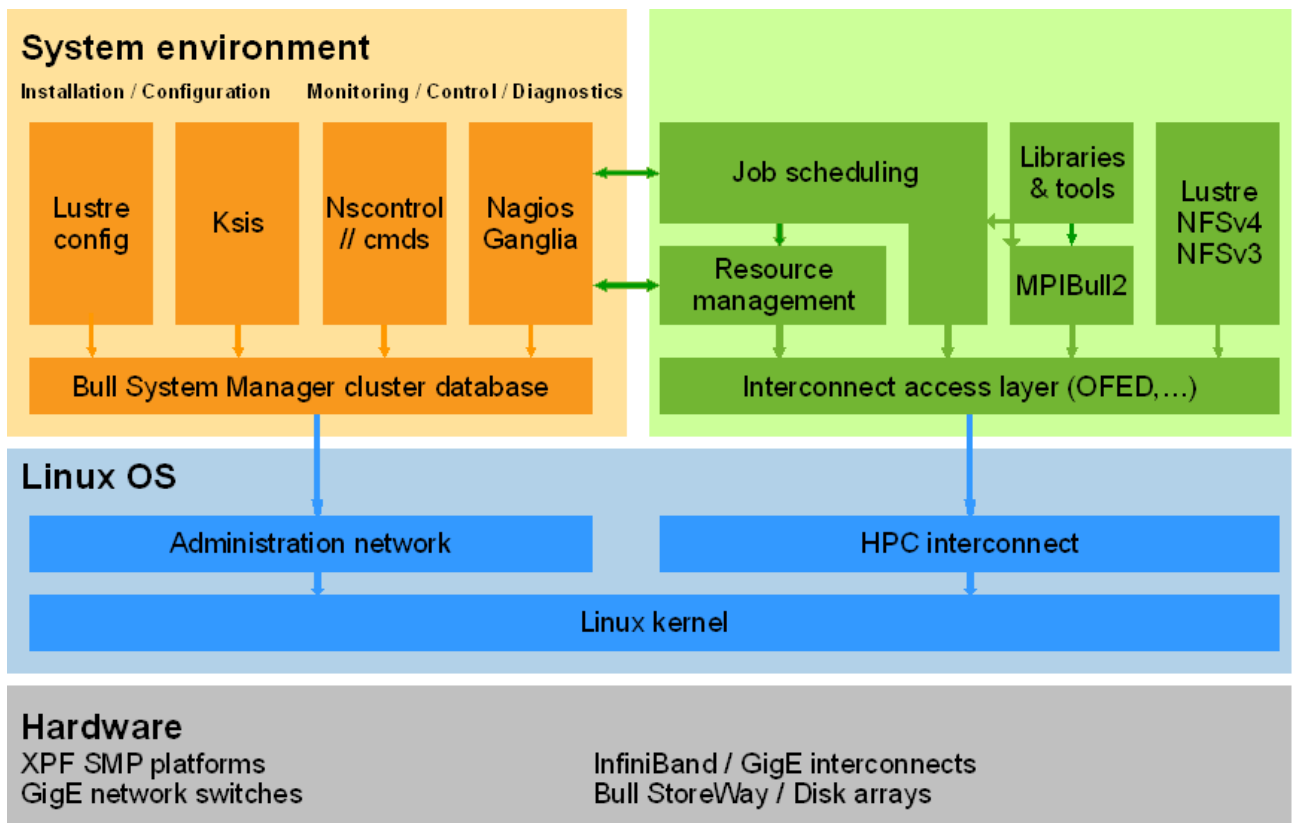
System environment

Installation / Configuration

Monitoring / Control / Diagnostics

Lustre config

Ksis

Nscontrol // cmds

Nagios Ganglia

Bull System Manager cluster database

Job scheduling

Libraries & tools

Lustre NFSv4 NFSv3

Resource management

MPIBull2

Interconnect access layer (OFED,...)

Linux OS

Administration network

HPC interconnect

Linux kernel

Hardware

XPF SMP platforms
GigE network switches

InfiniBand / GigE interconnects
Bull StoreWay / Disk arrays